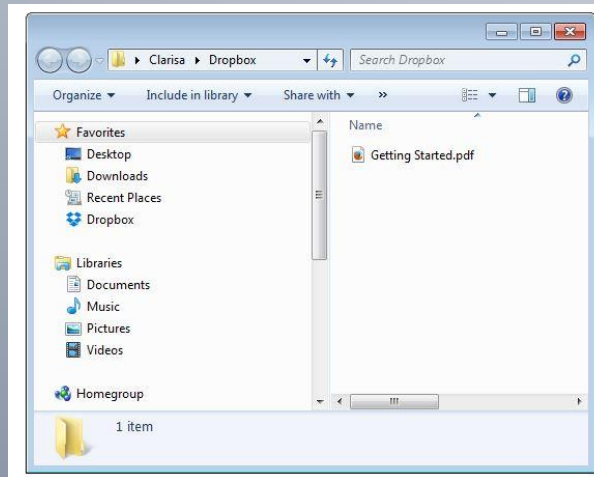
▸ Clarisa ▸ Dropbox

Search Dropbox

Organize ▾ Include in library ▾ Share with ▾ »

Favorites
Desktop
Downloads
Recent Places
Dropbox

Libraries
Documents
Music
Pictures
Videos

Homegroup

Name

Getting Started.pdf

1 item